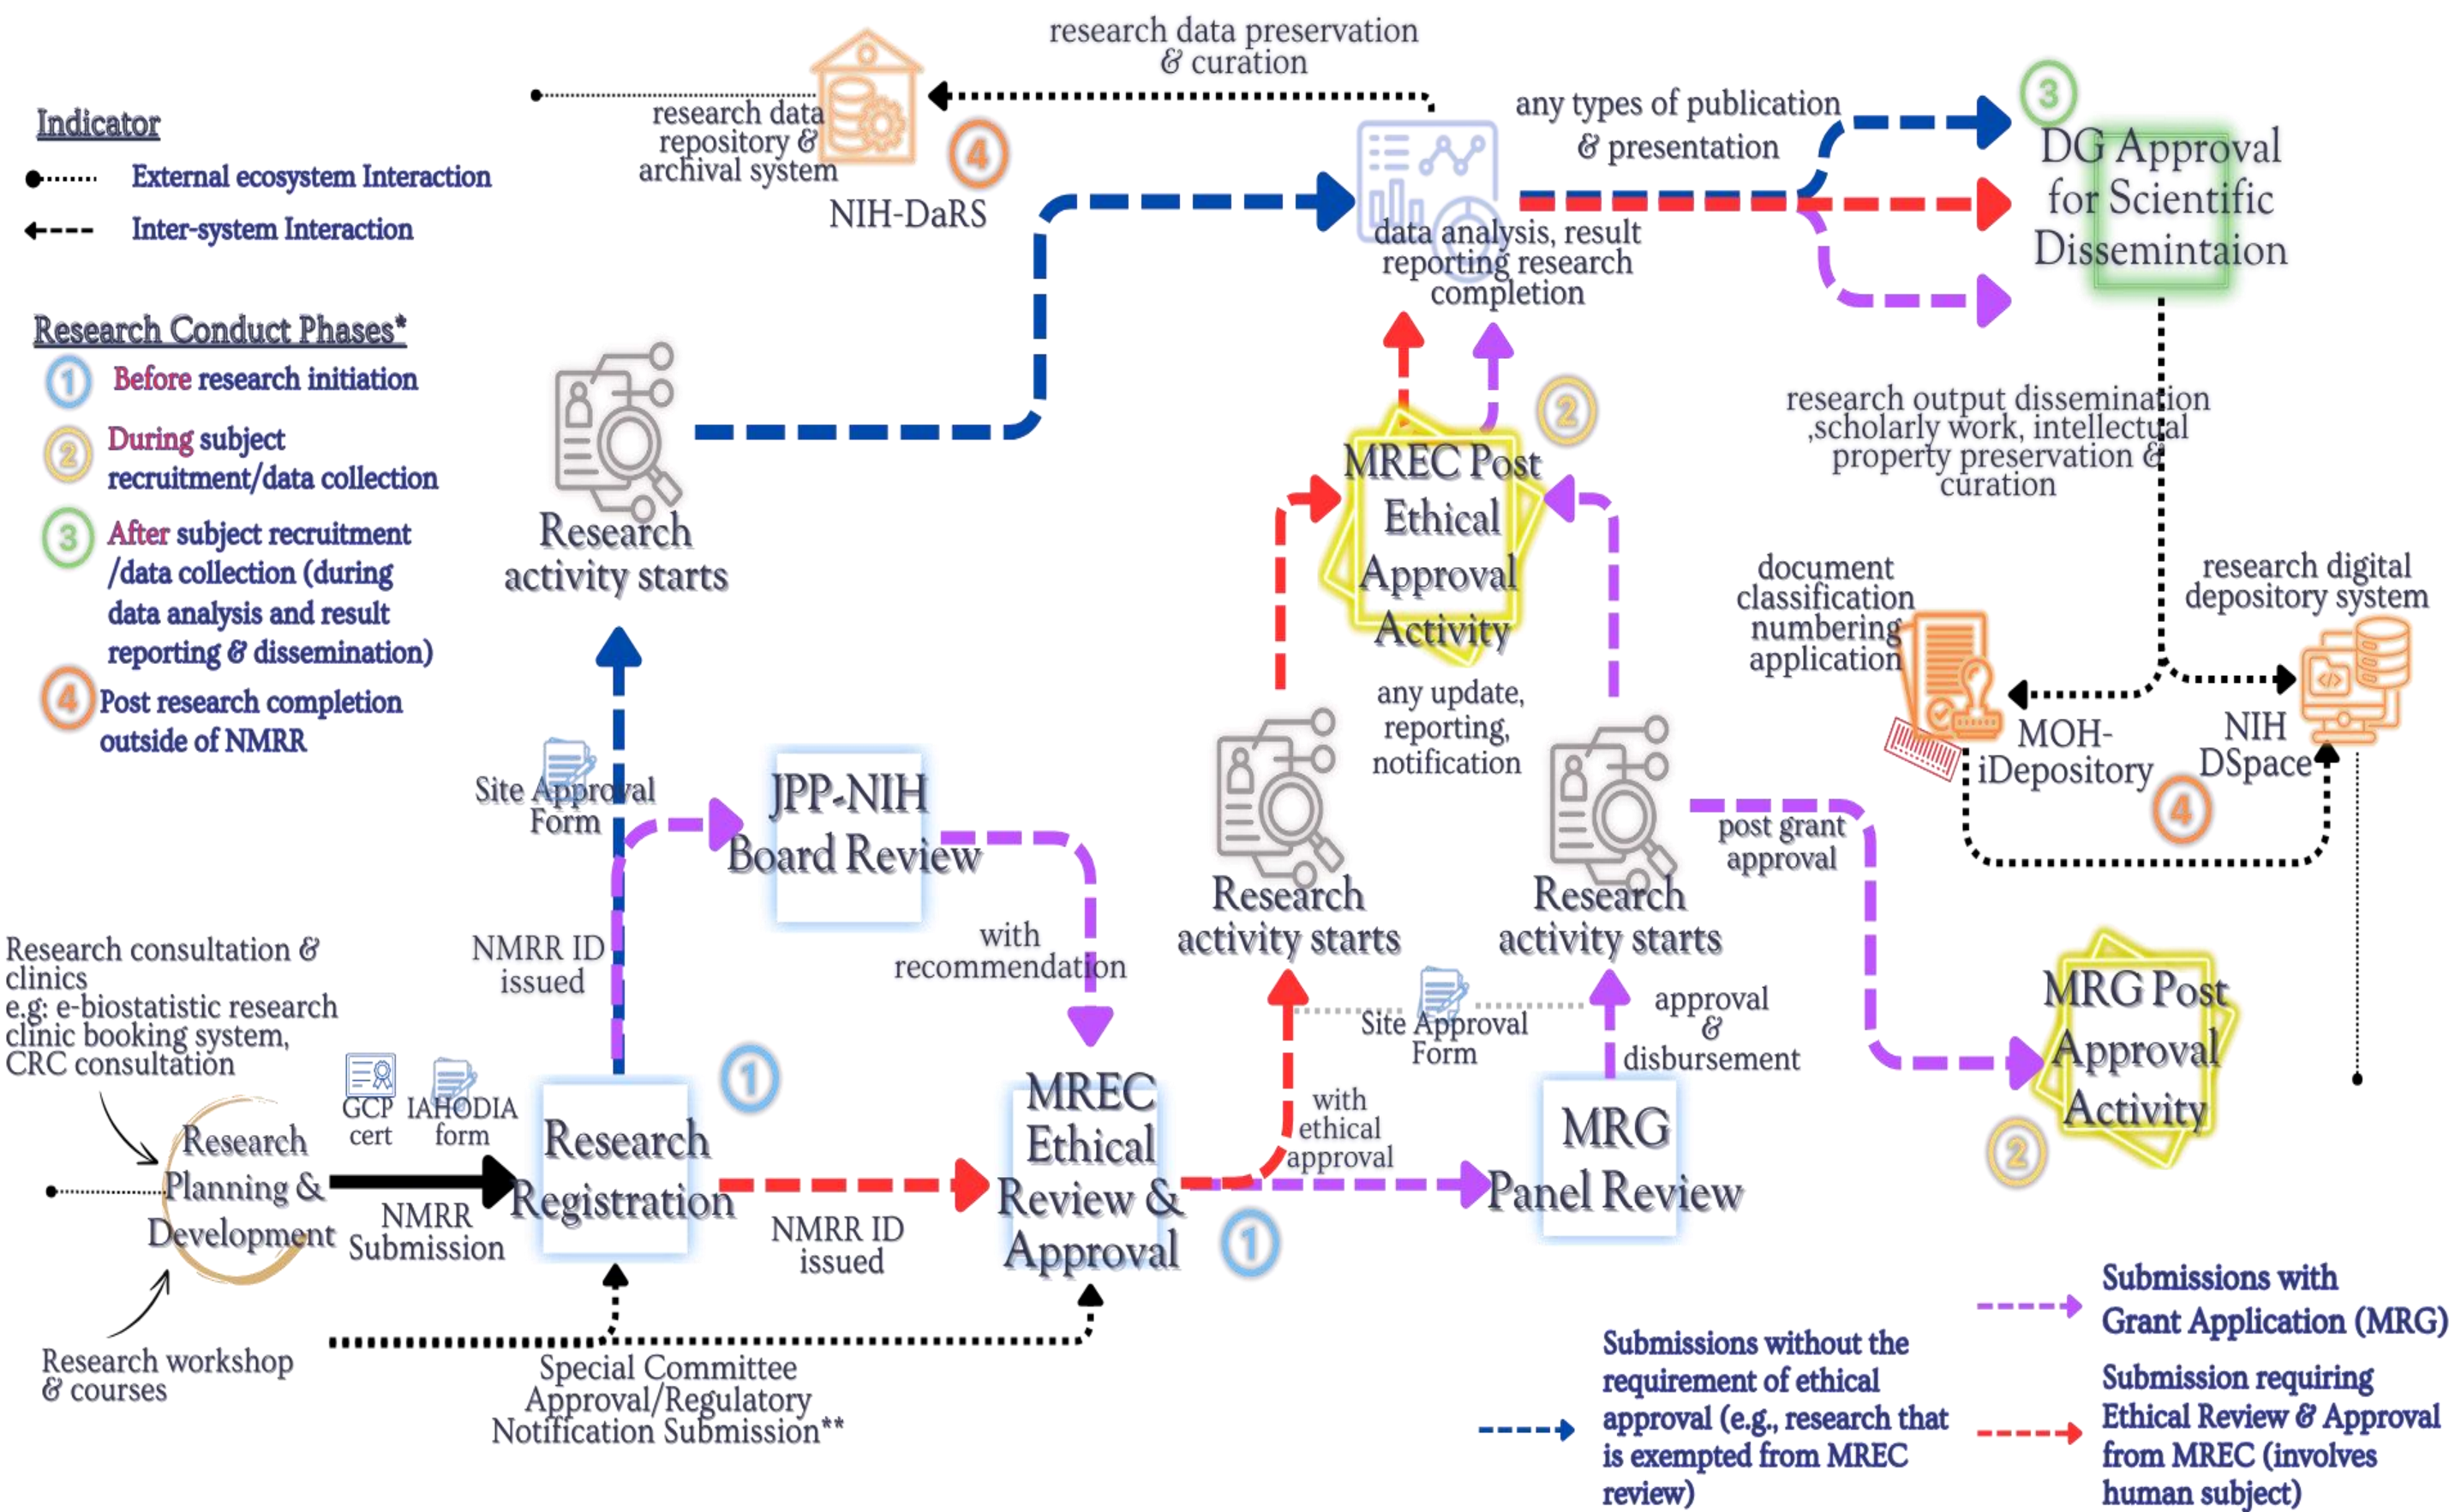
Indicator

External ecosystem Interaction

Inter-system Interaction

Research Conduct Phases*

1 Before research initiation

2 During subject recruitment/data collection

3 After subject recruitment /data collection (during data analysis and result reporting & dissemination)

4 Post research completion outside of NMRR

research data preservation & curation

research data repository & archival system

4

NIH-DaRS

any types of publication & presentation

3

DG Approval for Scientific Dissemintaion

data analysis, result reporting research completion

Research activity starts

2

MREC Post Ethical Approval Activity

research output dissemination ,scholarly work, intellectual property preservation & curation

document classification numbering application

research digital depository system

any update, reporting, notification

MOH-iDepository

NIH DSpace

4

Site Approval Form

JPP-NIH Board Review

Research activity starts

Research activity starts

post grant approval

with recommendation

NMRR ID issued

Research consultation & clinics e.g: e-biostatistic research clinic booking system, CRC consultation

Site Approval Form

approval & disbursement

MRG Post Approval Activity

GCP cert

IAHODIA form

1

with ethical approval

Research Planning & Development

Research Registration

MREC Ethical Review & Approval

MRG Panel Review

2

NMRR Submission

NMRR ID issued

1

Research workshop & courses

Special Committee Approval/Regulatory Notification Submission**

Submissions with Grant Application (MRG)

Submissions without the requirement of ethical approval (e.g., research that is exempted from MREC review)

Submission requiring Ethical Review & Approval from MREC (involves human subject)